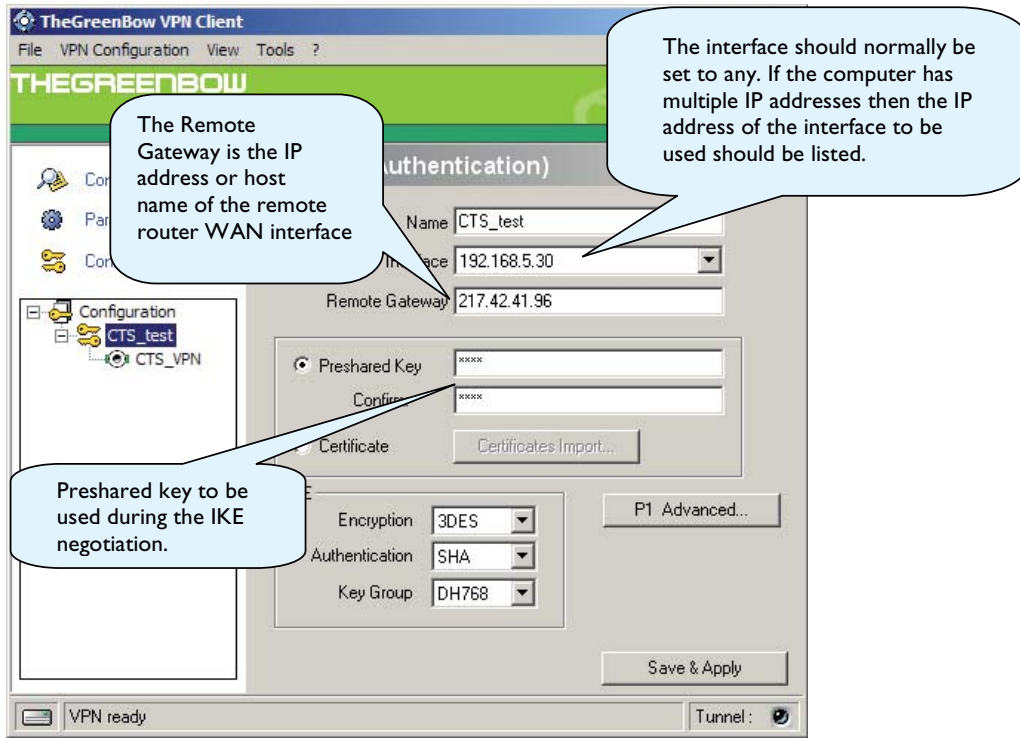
TheGreenBow VPN Client

File VPN Configuration View Tools ?

THEGREENBOW

The interface should normally be set to any. If the computer has multiple IP addresses then the IP address of the interface to be used should be listed.

The Remote Gateway is the IP address or host name of the remote router WAN interface

Con

Par

Con

uthentication)

Name CTS_test

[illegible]ace 192.168.5.30

Remote Gateway 217.42.41.96

Configuration

CTS_test

CTS_VPN

Preshared Key ****

Confirm ****

Certificate Certificates Import...

Preshared key to be used during the IKE negotiation.

E

Encryption 3DES

Authentication SHA

Key Group DH768

P1 Advanced...

Save & Apply

VPN ready

Tunnel :